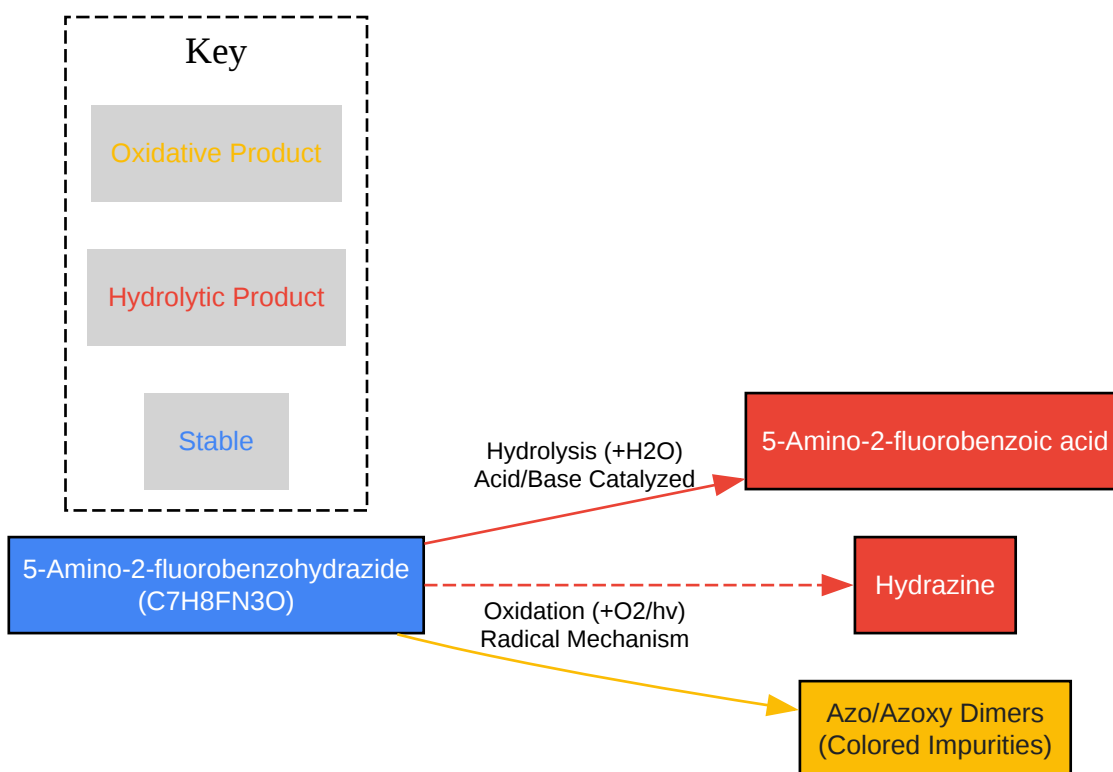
Key

Oxidative Product

Hydrolytic Product

Stable

5-Amino-2-fluorobenzohydrazide
(C7H8FN3O)

Hydrolysis (+H2O)
Acid/Base Catalyzed

5-Amino-2-fluorobenzoic acid

Hydrazine

Oxidation (+O2/hv)
Radical Mechanism

Azo/Azoxy Dimers
(Colored Impurities)